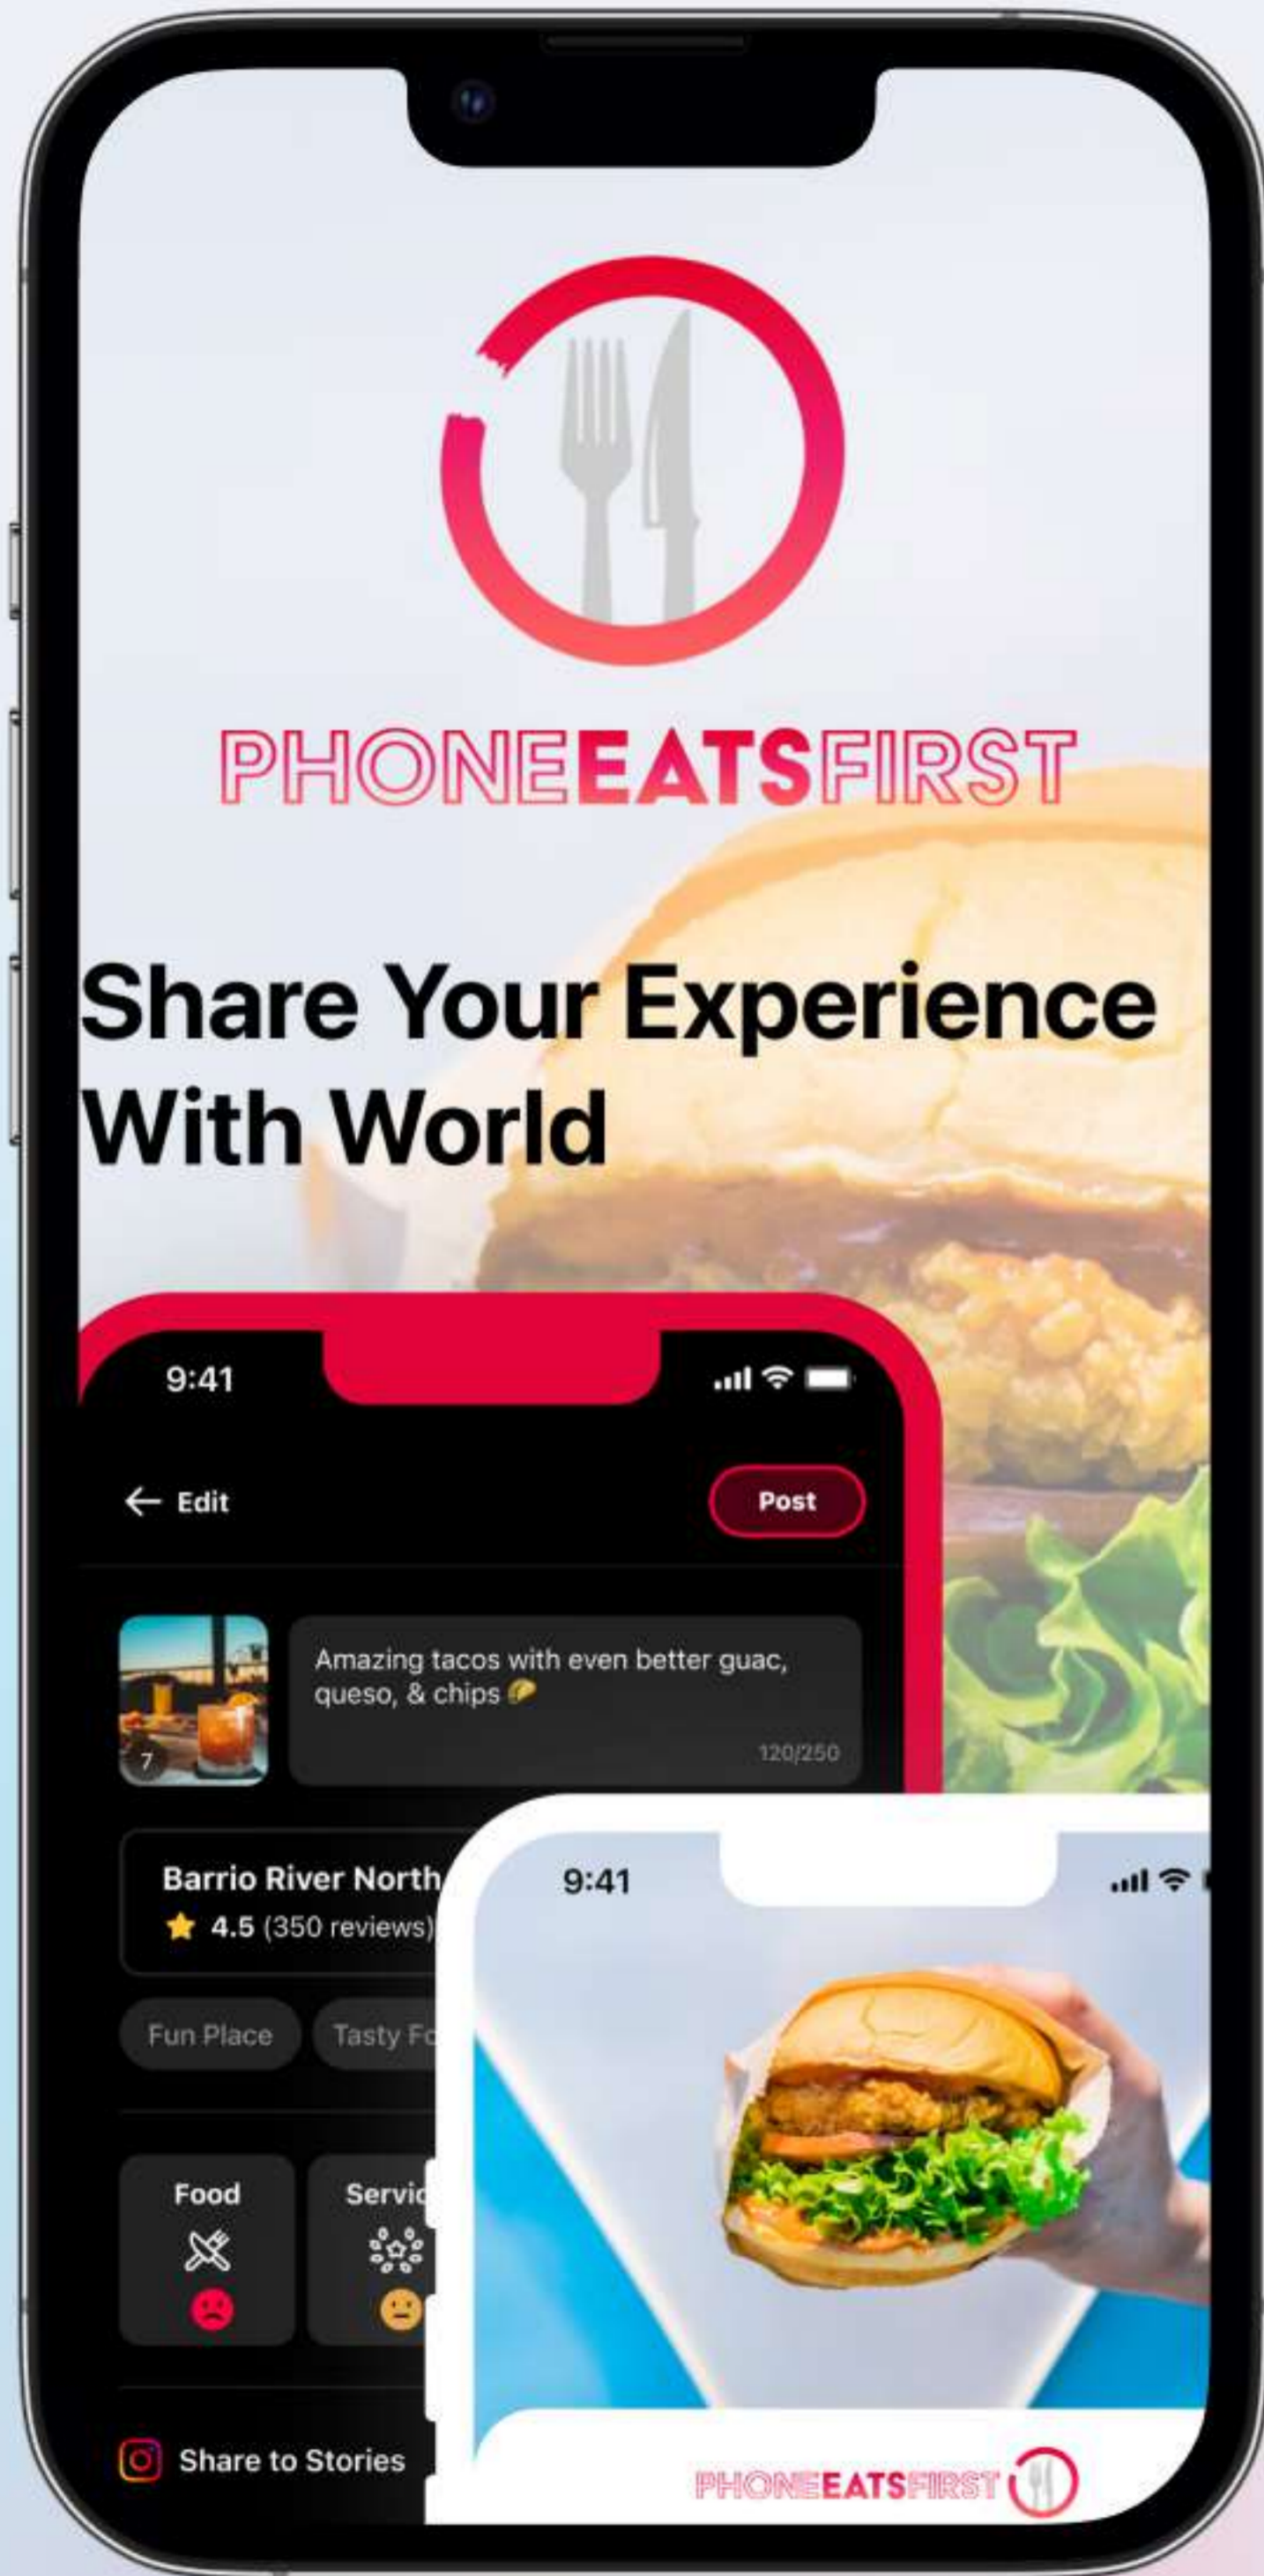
PHONEEATSFIRST

Share Your Experience With World

9:41

← Edit

Post

Amazing tacos with even better guac, queso, & chips

120/250

7

Barrio River North

4.5 (350 reviews)

Fun Place

Tasty Fo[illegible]

Food

Servic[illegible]

Share to Stories

9:41

PHONEEATSFIRST